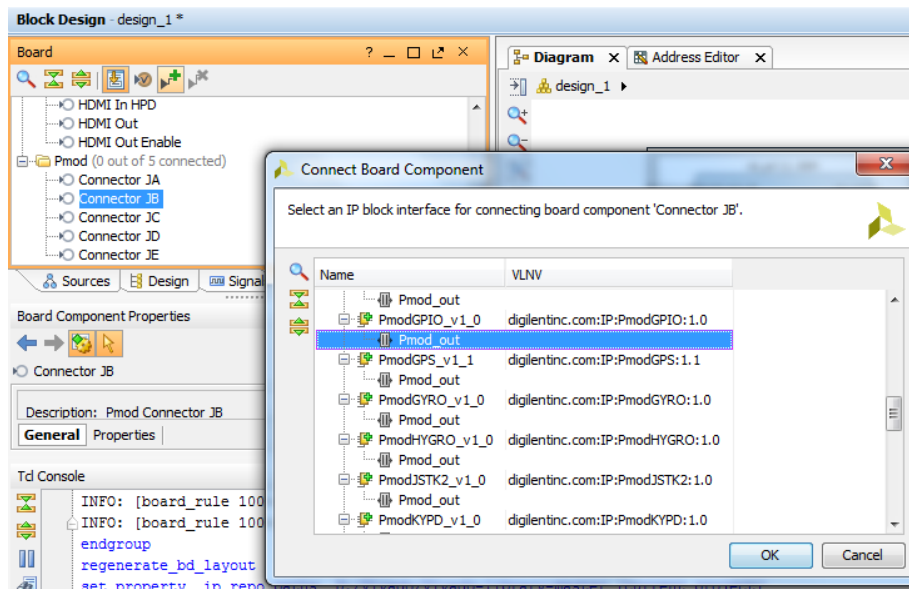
Block Design - design_1 *

Board ? _ □ ⧉ ×

HDMI In HPD
HDMI Out
HDMI Out Enable
Pmod (0 out of 5 connected)
Connector JA
Connector JB
Connector JC
Connector JD
Connector JE

Sources | Design | Signal

Board Component Properties

Connector JB

Description: Pmod Connector JB

General | Properties

Tcl Console

INFO: [board_rule 100
INFO: [board_rule 100
endgroup
regenerate_bd_layout
set_property ip_repo

Diagram × | Address Editor ×

design_1 ▸

Connect Board Component

Select an IP block interface for connecting board component 'Connector JB'.

| Name | VLNV |
|---|---|
| Pmod_out | |
| PmodGPIO_v1_0 | digilentinc.com:IP:PmodGPIO:1.0 |
| Pmod_out | |
| PmodGPS_v1_1 | digilentinc.com:IP:PmodGPS:1.1 |
| Pmod_out | |
| PmodGYRO_v1_0 | digilentinc.com:IP:PmodGYRO:1.0 |
| Pmod_out | |
| PmodHYGRO_v1_0 | digilentinc.com:IP:PmodHYGRO:1.0 |
| Pmod_out | |
| PmodJSTK2_v1_0 | digilentinc.com:IP:PmodJSTK2:1.0 |
| Pmod_out | |
| PmodKYPD_v1_0 | digilentinc.com:IP:PmodKYPD:1.0 |

OK Cancel